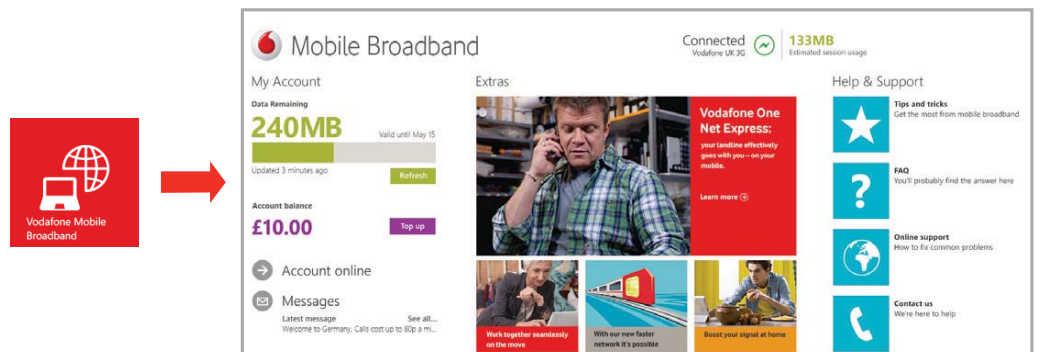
Vodafone Mobile Broadband

Mobile Broadband

Connected
Vodafone UK 3G

133MB
Estimated session usage

My Account

Data Remaining

240MB

Valid until May 15

Updated 3 minutes ago

Refresh

Account balance

£10.00

Top up

Account online

Messages

Latest message

See all...

Welcome to Germany. Calls cost up to 80p a mi...

Extras

Vodafone One Net Express:

your landline effectively goes with you – on your mobile.

Learn more

Work together seamlessly on the move

With our new faster network it's possible

Boost your signal at home

Help & Support

Tips and tricks
Get the most from mobile broadband

FAQ
You'll probably find the answer here

Online support
How to fix common problems

Contact us
We're here to help